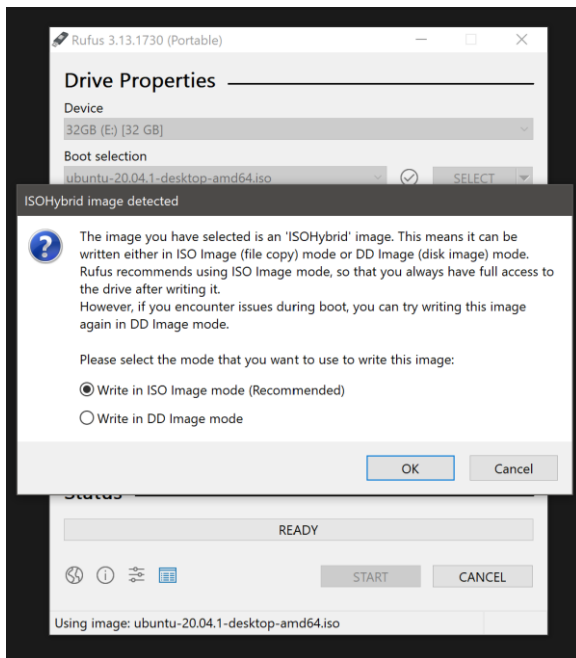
Rufus 3.13.1730 (Portable)

Drive Properties

Device

32GB (E:) [32 GB]

Boot selection

ubuntu-20.04.1-desktop-amd64.iso

SELECT

ISOHybrid image detected

The image you have selected is an 'ISOHybrid' image. This means it can be written either in ISO Image (file copy) mode or DD Image (disk image) mode. Rufus recommends using ISO Image mode, so that you always have full access to the drive after writing it.
However, if you encounter issues during boot, you can try writing this image again in DD Image mode.

Please select the mode that you want to use to write this image:

Write in ISO Image mode (Recommended)

Write in DD Image mode

OK

Cancel

Status

READY

START

CANCEL

Using image: ubuntu-20.04.1-desktop-amd64.iso